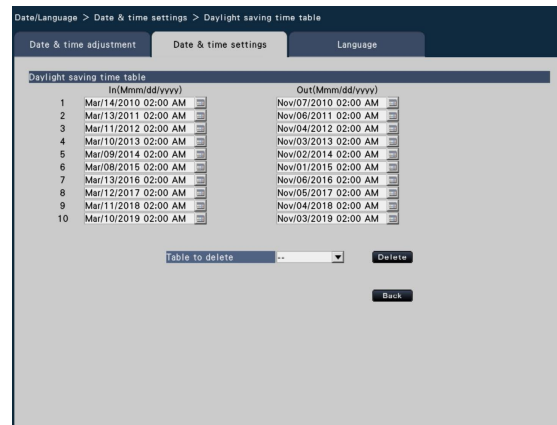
Date/Language > Date & time settings > Daylight saving time table

Date & time adjustment | Date & time settings | Language

Daylight saving time table

| | In(Mmm/dd/yyyy) | Out(Mmm/dd/yyyy) |
|---|---|---|
| 1 | Mar/14/2010 02:00 AM | Nov/07/2010 02:00 AM |
| 2 | Mar/13/2011 02:00 AM | Nov/06/2011 02:00 AM |
| 3 | Mar/11/2012 02:00 AM | Nov/04/2012 02:00 AM |
| 4 | Mar/10/2013 02:00 AM | Nov/03/2013 02:00 AM |
| 5 | Mar/09/2014 02:00 AM | Nov/02/2014 02:00 AM |
| 6 | Mar/08/2015 02:00 AM | Nov/01/2015 02:00 AM |
| 7 | Mar/13/2016 02:00 AM | Nov/06/2016 02:00 AM |
| 8 | Mar/12/2017 02:00 AM | Nov/05/2017 02:00 AM |
| 9 | Mar/11/2018 02:00 AM | Nov/04/2018 02:00 AM |
| 10 | Mar/10/2019 02:00 AM | Nov/03/2019 02:00 AM |

Table to delete --

Delete

Back